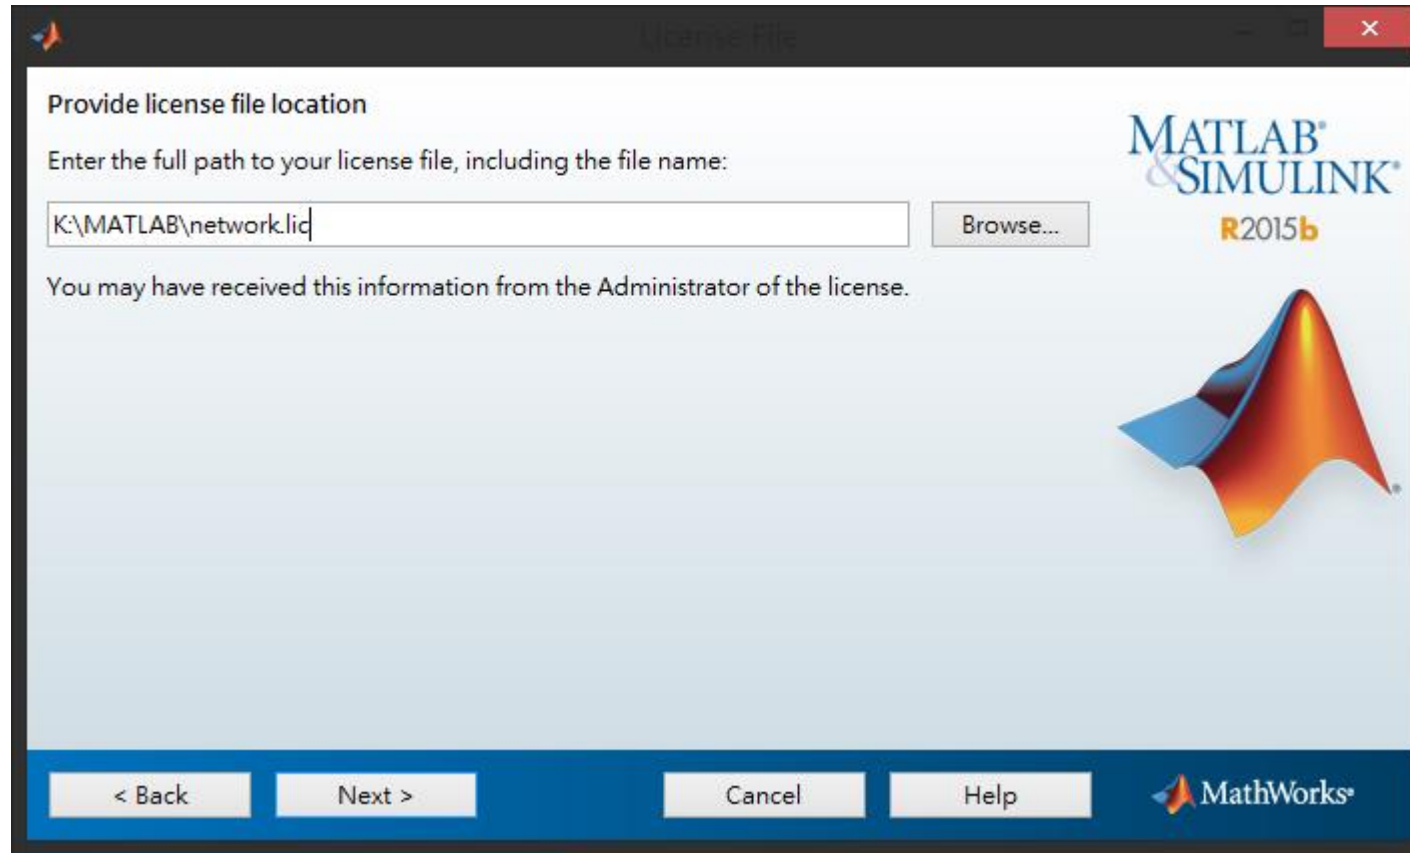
License File

Provide license file location

Enter the full path to your license file, including the file name:

K:\MATLAB\network.lic

Browse...

You may have received this information from the Administrator of the license.

MATLAB® & SIMULINK®

R2015b

< Back

Next >

Cancel

Help

MathWorks®